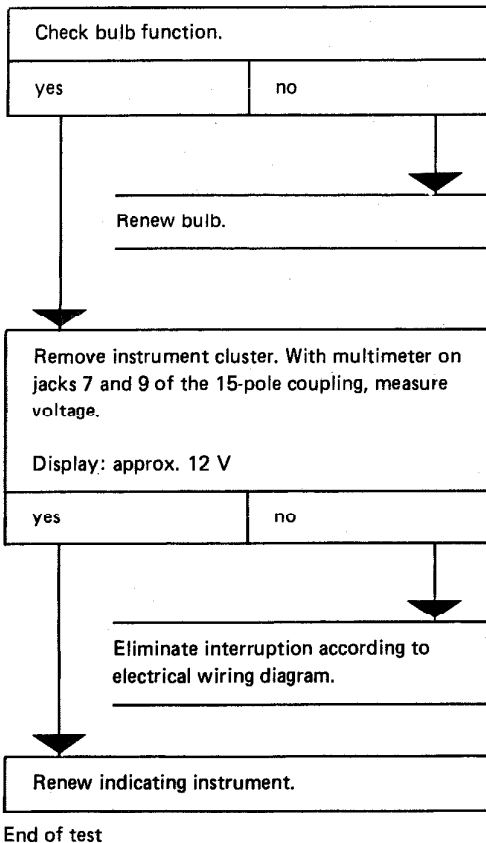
Check bulb function.

yes

no

Renew bulb.

Remove instrument cluster. With multimeter on jacks 7 and 9 of the 15-pole coupling, measure voltage.

Display: approx. 12 V

yes

no

Eliminate interruption according to electrical wiring diagram.

Renew indicating instrument.

End of test